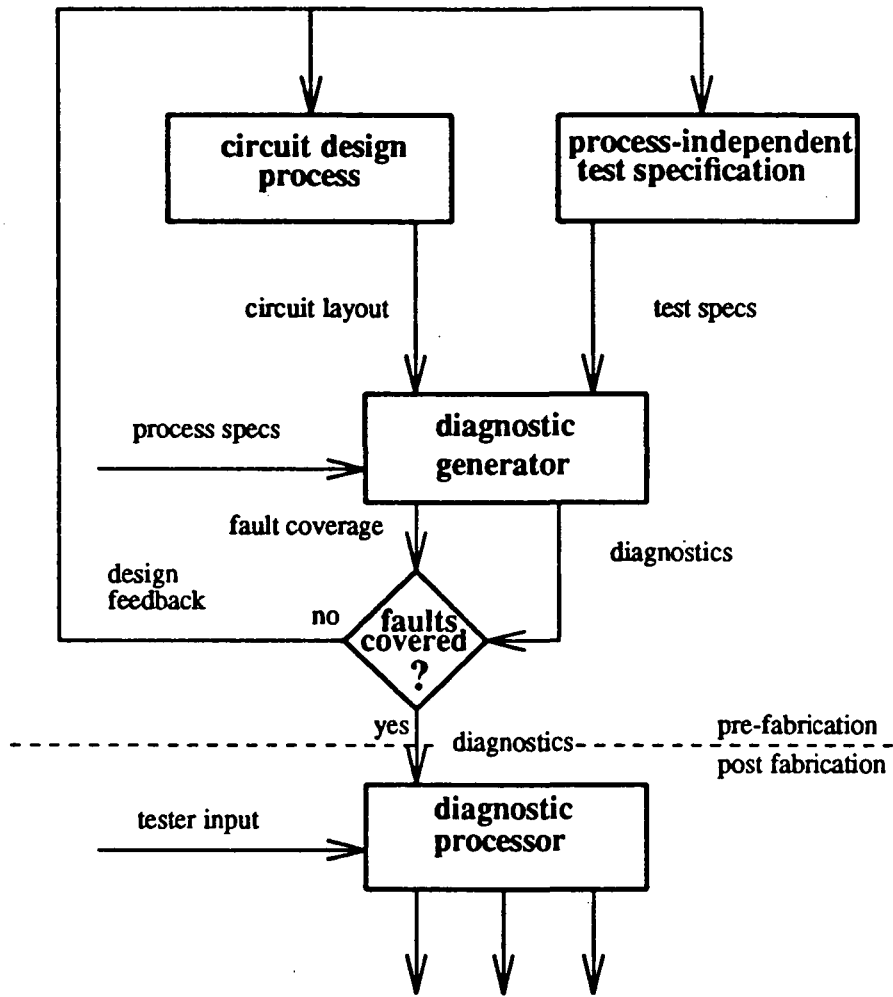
circuit design process

process-independent test specification

circuit layout

test specs

process specs

diagnostic generator

fault coverage

diagnostics

design feedback

no

faults covered ?

yes

diagnostics

pre-fabrication

post fabrication

tester input

diagnostic processor